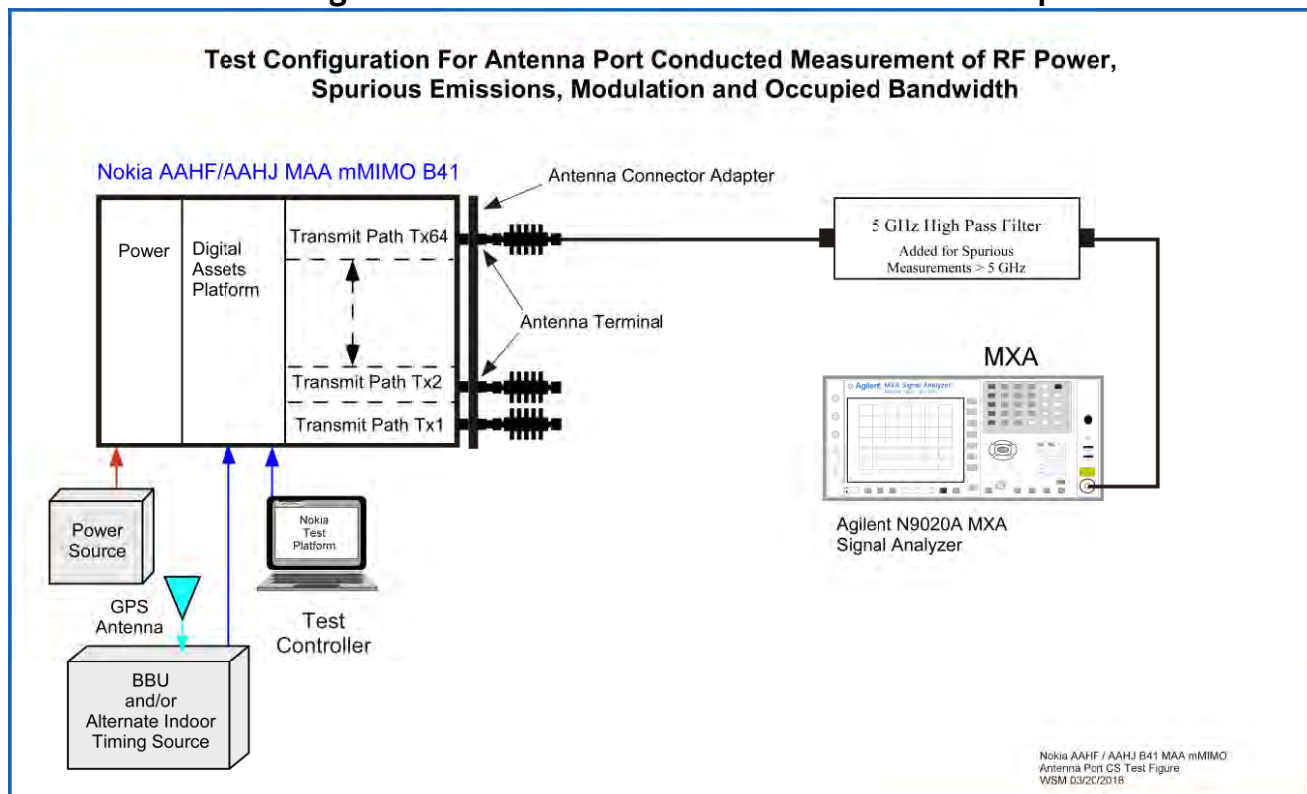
Test Configuration For Antenna Port Conducted Measurement of RF Power, Spurious Emissions, Modulation and Occupied Bandwidth

Nokia AAHF/AAHJ MAA mMIMO B41

Antenna Connector Adapter

Power

Digital Assets Platform

Transmit Path Tx64

Transmit Path Tx2

Transmit Path Tx1

Antenna Terminal

5 GHz High Pass Filter
Added for Spurious Measurements > 5 GHz

MXA

Agilent MXA Signal Analyzer

Agilent N9020A MXA Signal Analyzer

Power Source

GPS Antenna

Nokia Test Platform

Test Controller

BBU and/or Alternate Indoor Timing Source

Nokia AAHF / AAHJ B41 MAA mMIMO
Antenna Port CS Test Figure
WSM 03/20/2018